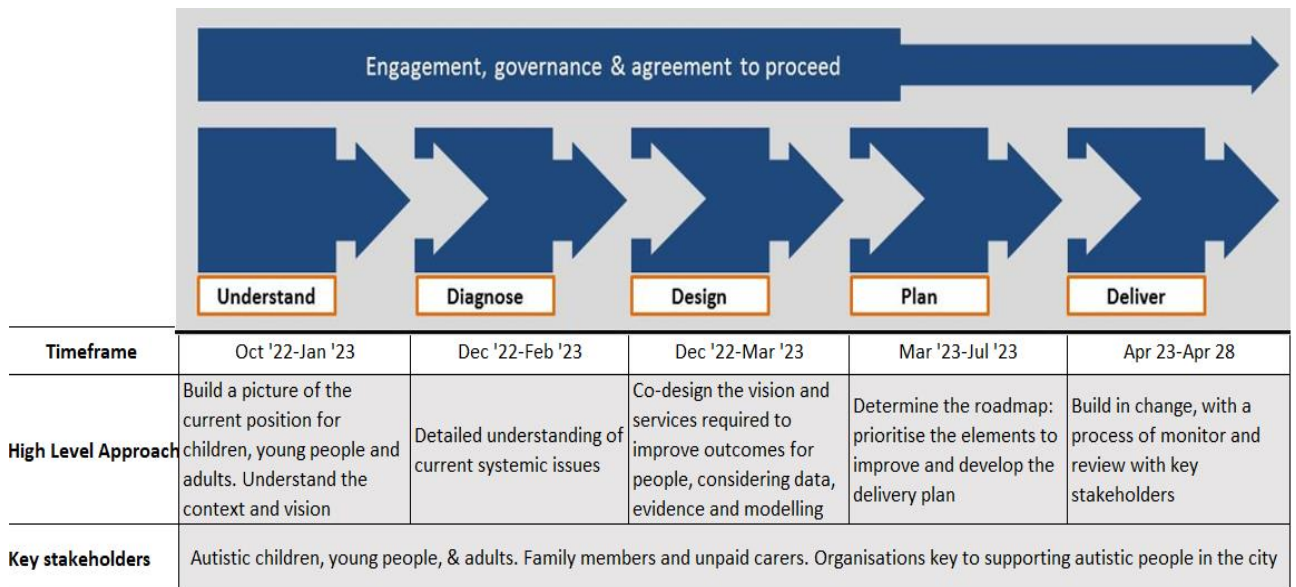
Engagement, governance & agreement to proceed

| | Understand | Diagnose | Design | Plan | Deliver |
|---|---|---|---|---|---|
| Timeframe | Oct '22-Jan '23 | Dec '22-Feb '23 | Dec '22-Mar '23 | Mar '23-Jul '23 | Apr 23-Apr 28 |
| High Level Approach | Build a picture of the current position for children, young people and adults. Understand the context and vision | Detailed understanding of current systemic issues | Co-design the vision and services required to improve outcomes for people, considering data, evidence and modelling | Determine the roadmap: prioritise the elements to improve and develop the delivery plan | Build in change, with a process of monitor and review with key stakeholders |
| Key stakeholders | Autistic children, young people, & adults. Family members and unpaid carers. Organisations key to supporting autistic people in the city | | | | |